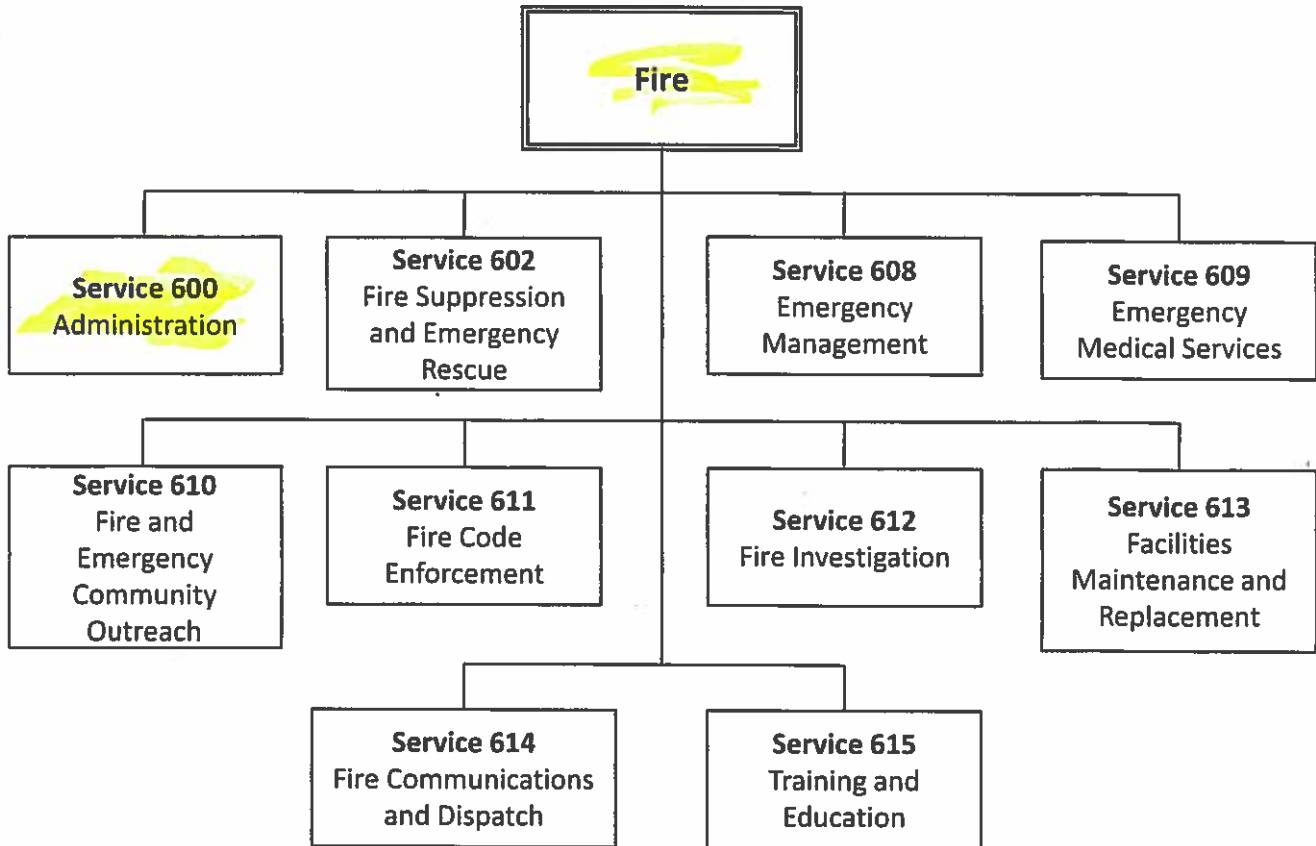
Fire

Service 600
Administration

Service 602
Fire Suppression and Emergency Rescue

Service 608
Emergency Management

Service 609
Emergency Medical Services

Service 610
Fire and Emergency Community Outreach

Service 611
Fire Code Enforcement

Service 612
Fire Investigation

Service 613
Facilities Maintenance and Replacement

Service 614
Fire Communications and Dispatch

Service 615
Training and Education